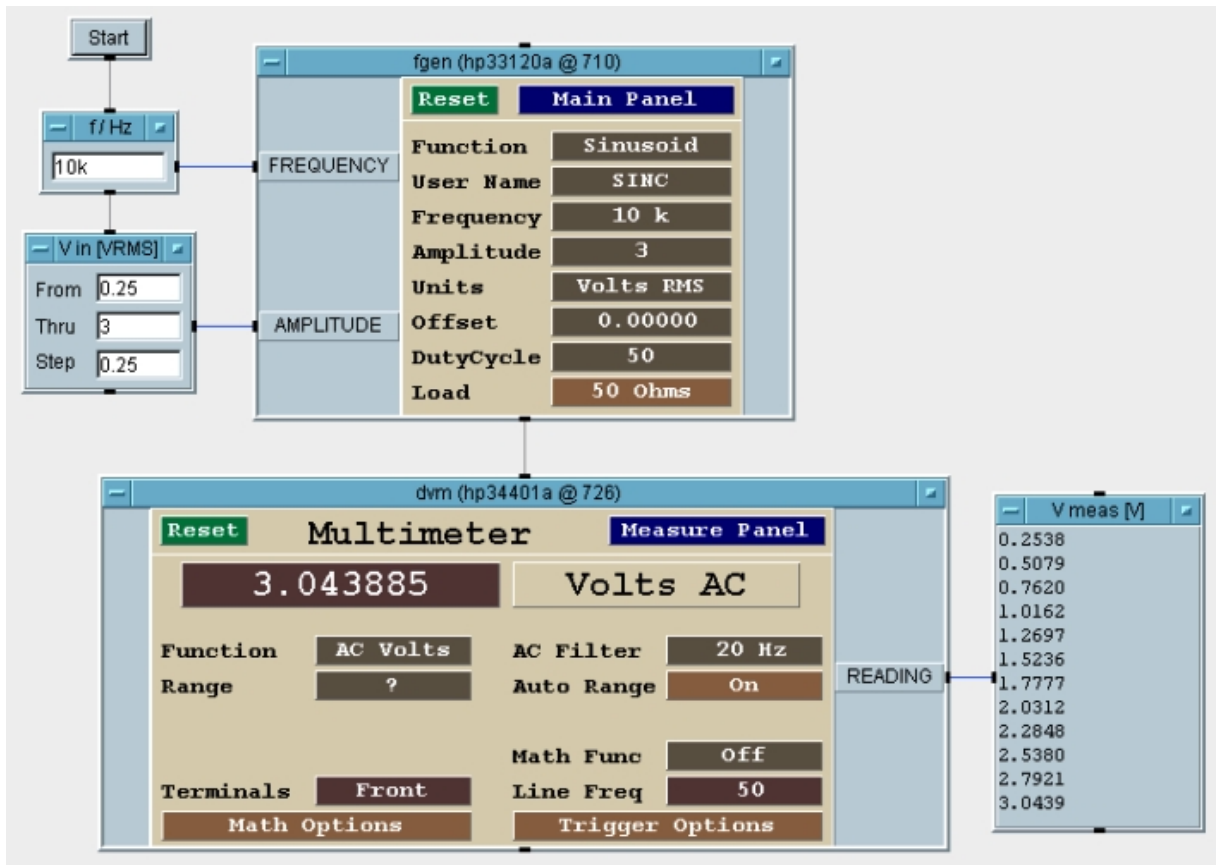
Start

f / Hz
10k

V in [VRMS]
From 0.25
Thru 3
Step 0.25

fgen (hp33120a @ 710)
FREQUENCY
AMPLITUDE
Reset
Main Panel
Function Sinusoid
User Name SINC
Frequency 10 k
Amplitude 3
Units Volts RMS
Offset 0.00000
DutyCycle 50
Load 50 Ohms

dvm (hp34401a @ 726)
Reset
Multimeter
Measure Panel
3.043885
Volts AC
Function AC Volts
Range ?
AC Filter 20 Hz
Auto Range On
Math Func Off
Terminals Front
Line Freq 50
Math Options
Trigger Options
READING

V meas [V]
0.2538
0.5079
0.7620
1.0162
1.2697
1.5236
1.7777
2.0312
2.2848
2.5380
2.7921
3.0439